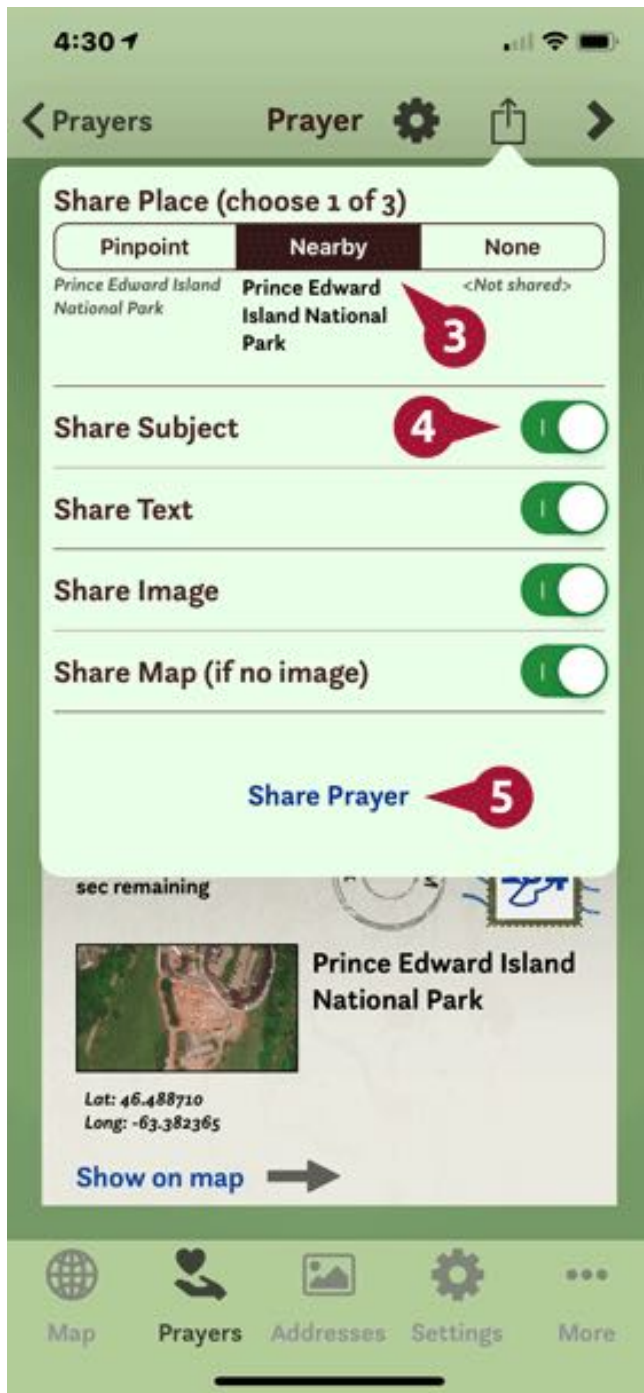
4:30

Prayers Prayer

Share Place (choose 1 of 3)

| Pinpoint | Nearby | None |
|---|---|---|
| Prince Edward Island National Park | Prince Edward Island National Park | <Not shared> |

3

Share Subject

4

Share Text

Share Image

Share Map (if no image)

Share Prayer

5

sec remaining

Prince Edward Island National Park

Lat: 46.488710
Long: -63.382365

Show on map

Map Prayers Addresses Settings More